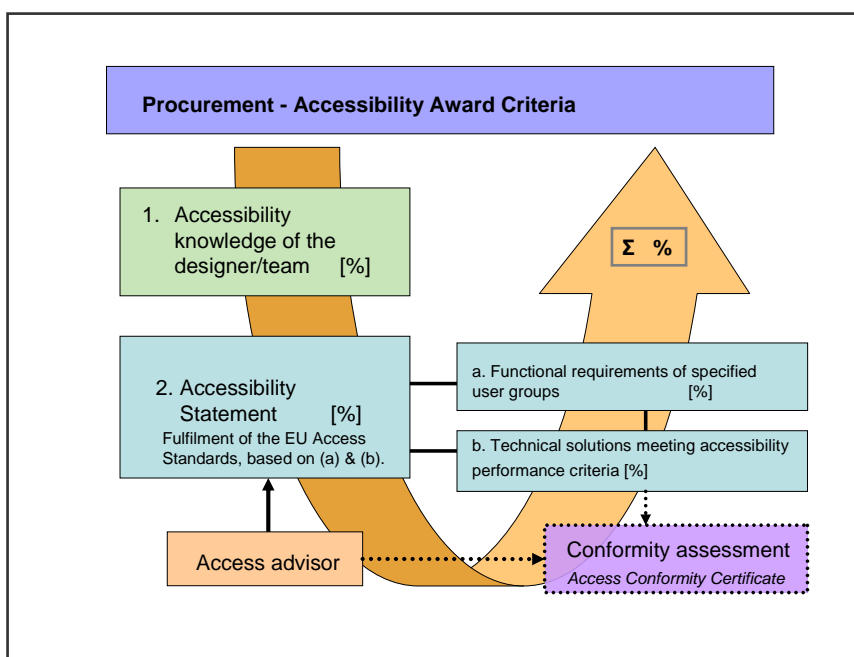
Procurement - Accessibility Award Criteria

1. Accessibility knowledge of the designer/team [%]

Σ %

2. Accessibility Statement [%]
Fulfilment of the EU Access Standards, based on (a) & (b).

a. Functional requirements of specified user groups [%]

b. Technical solutions meeting accessibility performance criteria [%]

Access advisor

Conformity assessment
Access Conformity Certificate